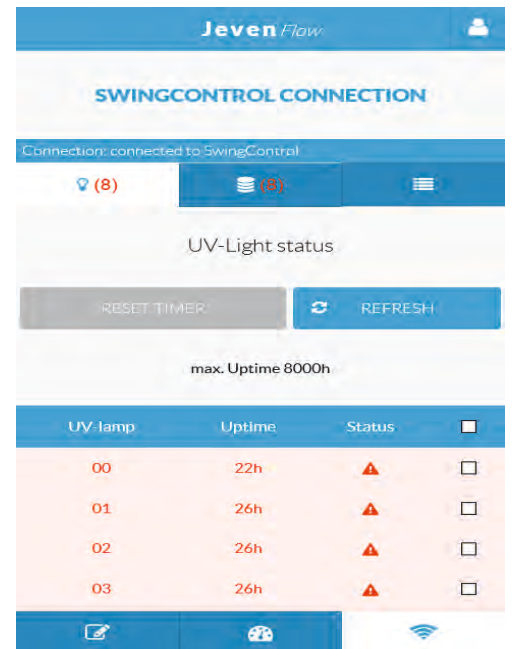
Jeven Flow

SWINGCONTROL CONNECTION

Connection: connected to SwingControl

(8) (8)

UV-Light status

RESET TIMER

REFRESH

max. Uptime 8000h

| UV-lamp | Uptime | Status | ☐ |
|---|---|---|---|
| 00 | 22h | ⚠ | ☐ |
| 01 | 26h | ⚠ | ☐ |
| 02 | 26h | ⚠ | ☐ |
| 03 | 26h | ⚠ | ☐ |